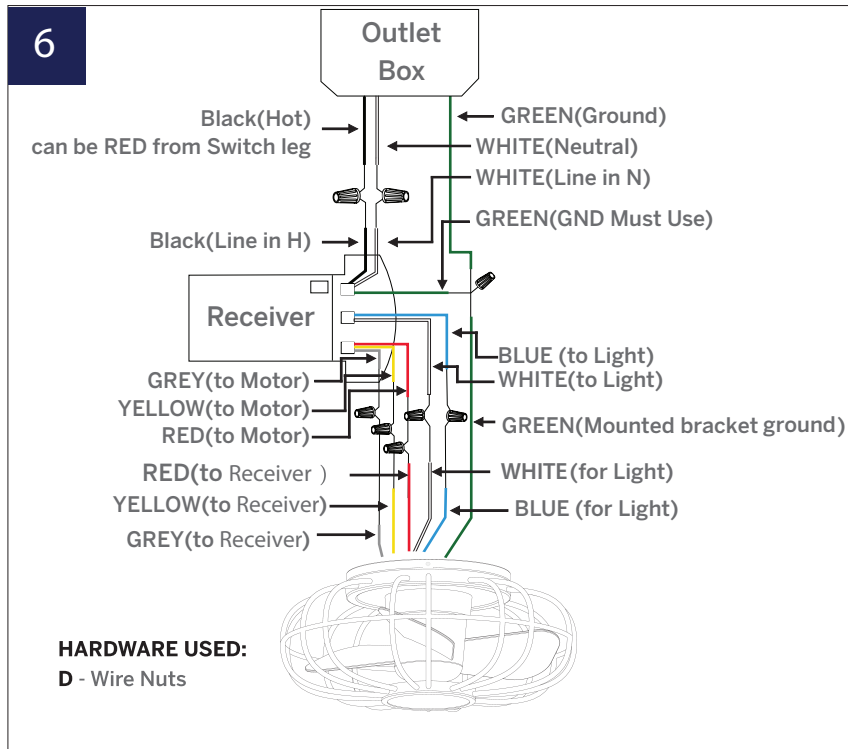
6

Outlet Box

Black(Hot)
can be RED from Switch leg

GREEN(Ground)

WHITE(Neutral)

WHITE(Line in N)

GREEN(GND Must Use)

Black(Line in H)

Receiver

BLUE (to Light)

WHITE(to Light)

GREY(to Motor)

YELLOW(to Motor)

RED(to Motor)

GREEN(Mounted bracket ground)

RED(to Receiver )

WHITE(for Light)

YELLOW(to Receiver)

BLUE (for Light)

GREY(to Receiver)

HARDWARE USED:
D - Wire Nuts